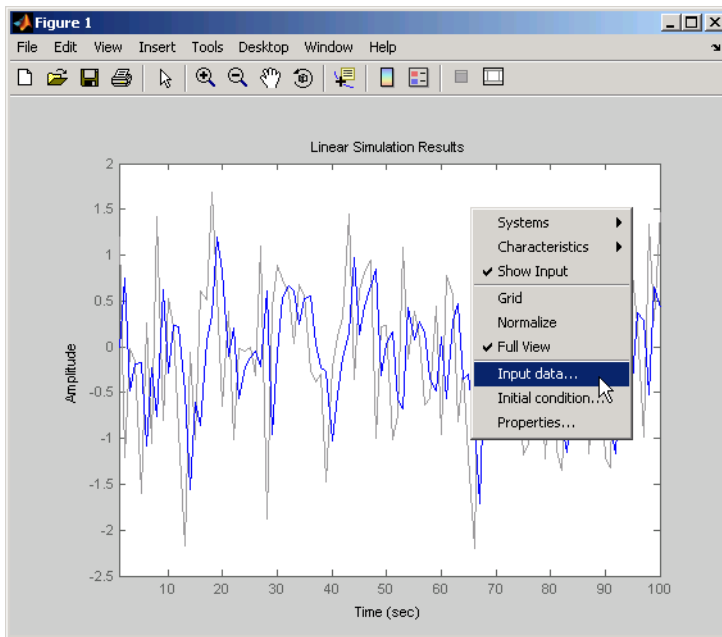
Figure 1

File Edit View Insert Tools Desktop Window Help

Linear Simulation Results

2
1.5
1
0.5
0
-0.5
-1
-1.5
-2
-2.5

Amplitude

10 20 30 40 50 60 70 80 90 100

Time (sec)

Systems
Characteristics
✔ Show Input
Grid
Normalize
✔ Full View
Input data...
Initial condition...
Properties...